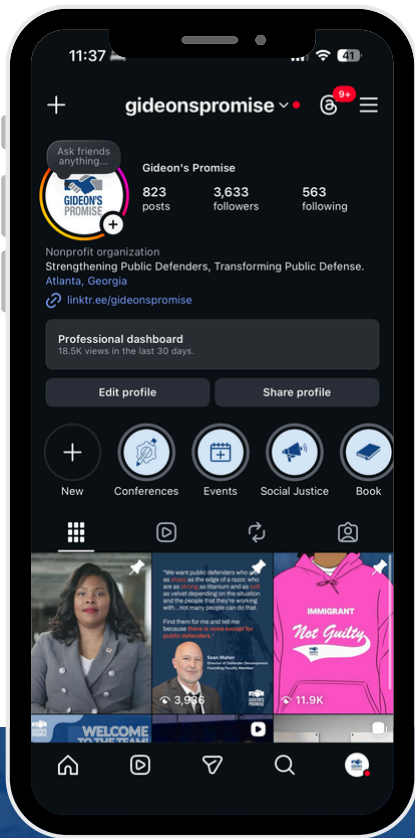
11:37

41

gideonspromise

9+

Ask friends anything...

GIDEON'S PROMISE

Gideon's Promise

823
posts

3,633
followers

563
following

Nonprofit organization

Strengthening Public Defenders, Transforming Public Defense.

Atlanta, Georgia

linktr.ee/gideonspromise

Professional dashboard

18.5K views in the last 30 days.

Edit profile

Share profile

New

Conferences

Events

Social Justice

Book

"We want public defenders who are as sharp as the edge of a razor, who are as strong as titanium and as soft as velvet depending on the situation and the people that they're working with...not many people can do that.

Find them for me and tell me because there is none except for public defenders."

Sean Maher

3,936

IMMIGRANT

Not Guilty

11.9K

WELCOME TO THE TEAM